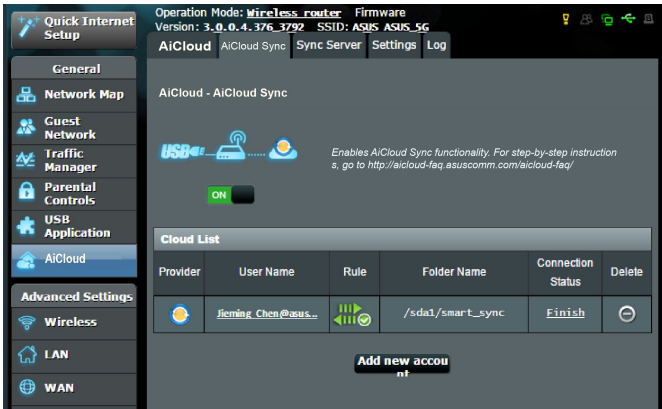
Quick Internet Setup

General

Network Map

Guest Network

Traffic Manager

Parental Controls

USB Application

AiCloud

Advanced Settings

Wireless

LAN

WAN

Operation Mode: Wireless router Firmware Version: 3.0.0.4.376_3792 SSID: ASUS ASUS_5G

AiCloud AiCloud Sync Sync Server Settings Log

AiCloud - AiCloud Sync

USB

Enables AiCloud Sync functionality. For step-by-step instructions, go to http://aicloud-faq.asuscomm.com/aicloud-faq/

ON

Cloud List

| Provider | User Name | Rule | Folder Name | Connection Status | Delete |
|---|---|---|---|---|---|
| | Jieming_Chen@asus... | | /sda1/smart_sync | Finish | |

Add new account